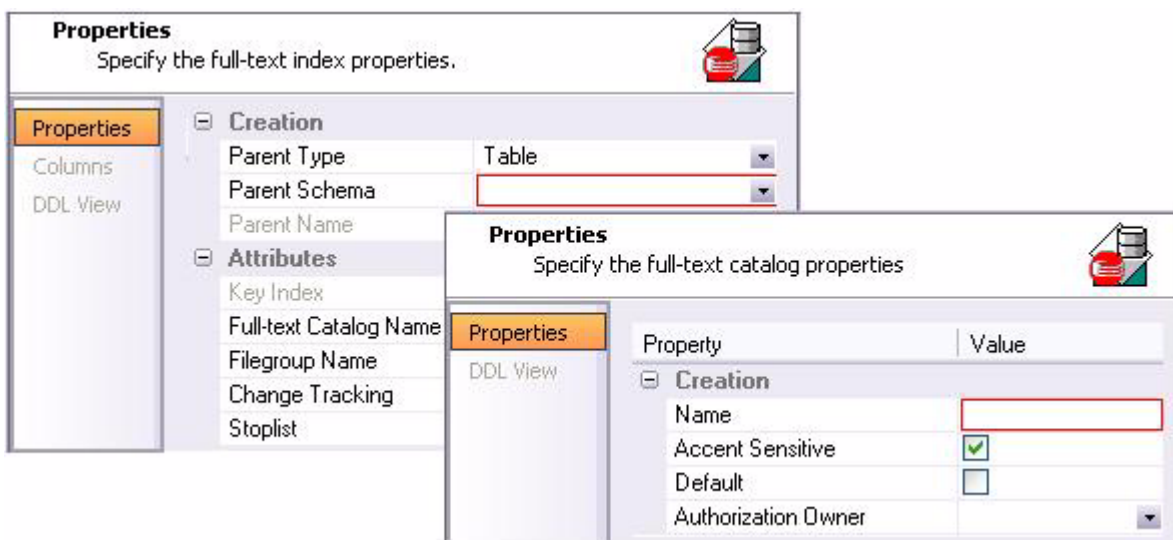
**Properties**
Specify the full-text index properties.

Properties
Columns
DDL View

⊟ Creation

| | |
|---|---|
| Parent Type | Table |
| Parent Schema | |
| Parent Name | |

⊟ Attributes

| |
|---|
| Key Index |
| Full-text Catalog Name |
| Filegroup Name |
| Change Tracking |
| Stoplist |

**Properties**
Specify the full-text catalog properties

Properties
DDL View

| Property | Value |
|---|---|
| ⊟ Creation | |
| Name | |
| Accent Sensitive | ☑ |
| Default | ☐ |
| Authorization Owner | |